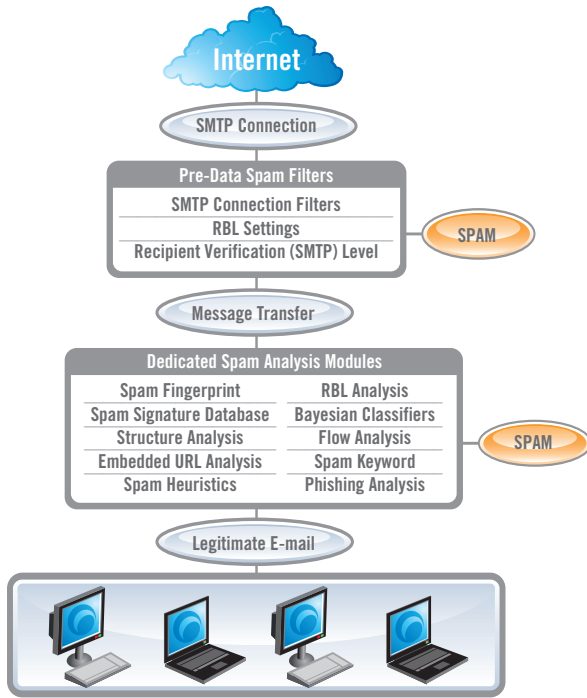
Internet

SMTP Connection

Pre-Data Spam Filters

SMTP Connection Filters

RBL Settings

Recipient Verification (SMTP) Level

SPAM

Message Transfer

Dedicated Spam Analysis Modules

Spam Fingerprint

Spam Signature Database

Structure Analysis

Embedded URL Analysis

Spam Heuristics

RBL Analysis

Bayesian Classifiers

Flow Analysis

Spam Keyword

Phishing Analysis

SPAM

Legitimate E-mail